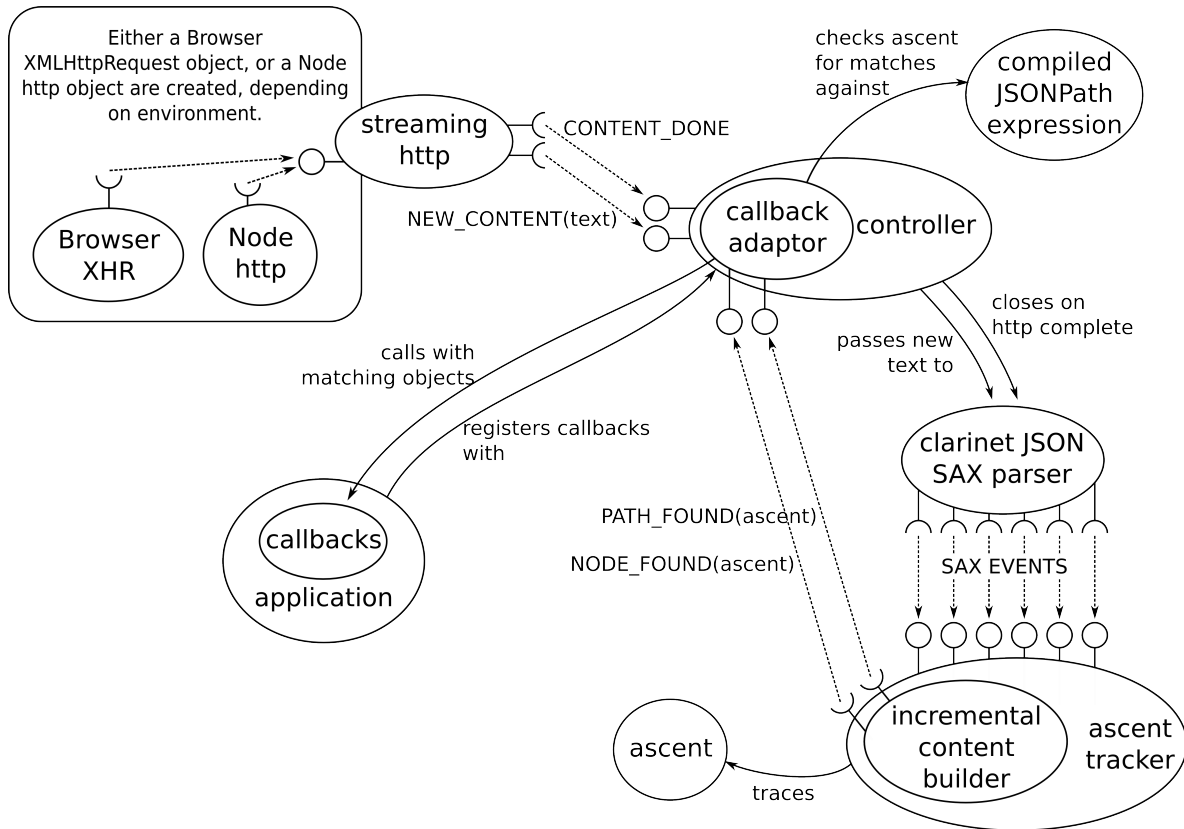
Either a Browser XMLHttpRequest object, or a Node http object are created, depending on environment.

Browser XHR

Node http

streaming http

CONTENT_DONE

NEW_CONTENT(text)

checks ascent for matches against

compiled JSONPath expression

callback adaptor

controller

closes on http complete

passes new text to

calls with matching objects

registers callbacks with

clarinet JSON SAX parser

SAX EVENTS

callbacks

application

PATH_FOUND(ascent)

NODE_FOUND(ascent)

ascent

incremental content builder

ascent tracker

traces